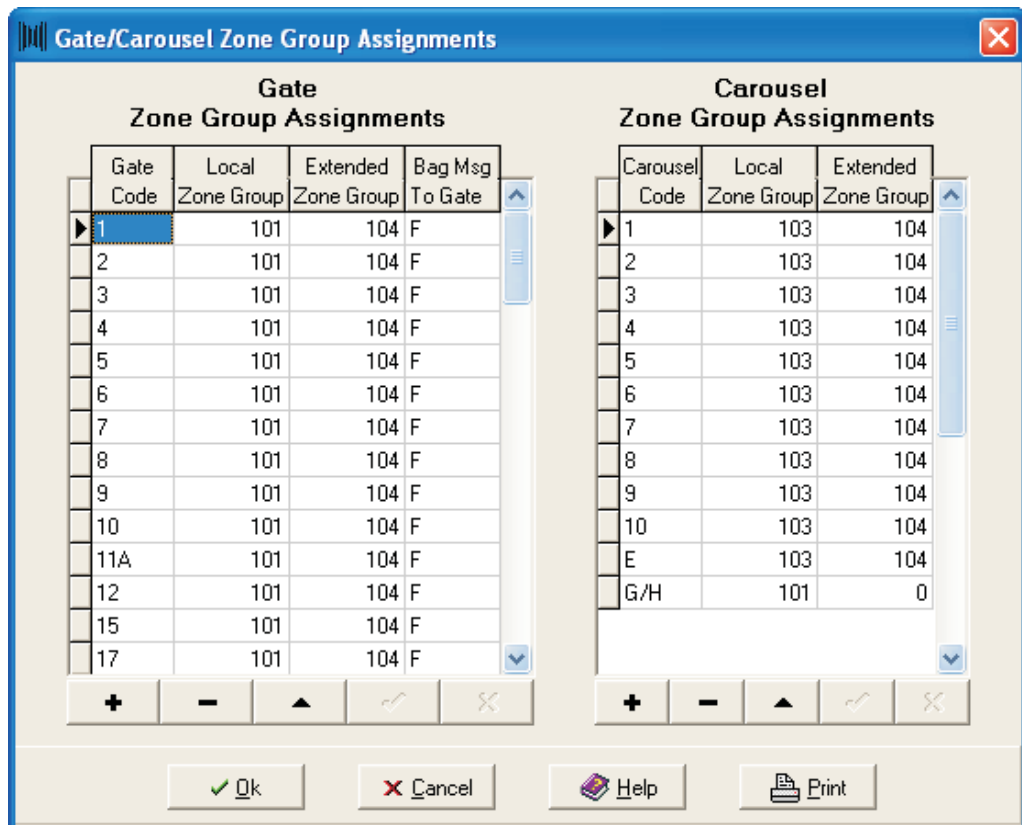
Gate/Carousel Zone Group Assignments

Gate
Zone Group Assignments

| Gate Code | Local Zone Group | Extended Zone Group | Bag Msg To Gate |
|---|---|---|---|
| 1 | 101 | 104 | F |
| 2 | 101 | 104 | F |
| 3 | 101 | 104 | F |
| 4 | 101 | 104 | F |
| 5 | 101 | 104 | F |
| 6 | 101 | 104 | F |
| 7 | 101 | 104 | F |
| 8 | 101 | 104 | F |
| 9 | 101 | 104 | F |
| 10 | 101 | 104 | F |
| 11A | 101 | 104 | F |
| 12 | 101 | 104 | F |
| 15 | 101 | 104 | F |
| 17 | 101 | 104 | F |

Carousel
Zone Group Assignments

| Carousel Code | Local Zone Group | Extended Zone Group |
|---|---|---|
| 1 | 103 | 104 |
| 2 | 103 | 104 |
| 3 | 103 | 104 |
| 4 | 103 | 104 |
| 5 | 103 | 104 |
| 6 | 103 | 104 |
| 7 | 103 | 104 |
| 8 | 103 | 104 |
| 9 | 103 | 104 |
| 10 | 103 | 104 |
| E | 103 | 104 |
| G/H | 101 | 0 |

Ok Cancel Help Print